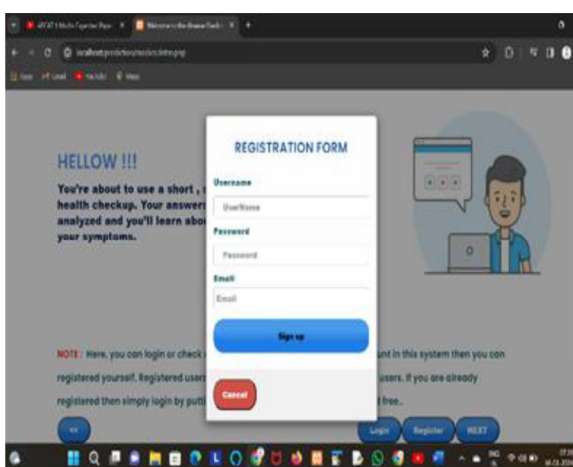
Welcome to the disease Predic ×

localhost/prediction/index.php

Gmail YouTube Maps

HELLOW !!!

You're about to use a short , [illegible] health checkup. Your answers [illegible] analyzed and you'll learn abo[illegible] your symptoms.

REGISTRATION FORM

Username

UserName

Password

Password

Email

Email

Sign up

Cancel

NOTE : Here, you can login or check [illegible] unt in this system then you can registered yourself. Registered user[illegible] users. If you are already registered then simply login by putt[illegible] free..

<<

Login

Register

NEXT

ENG